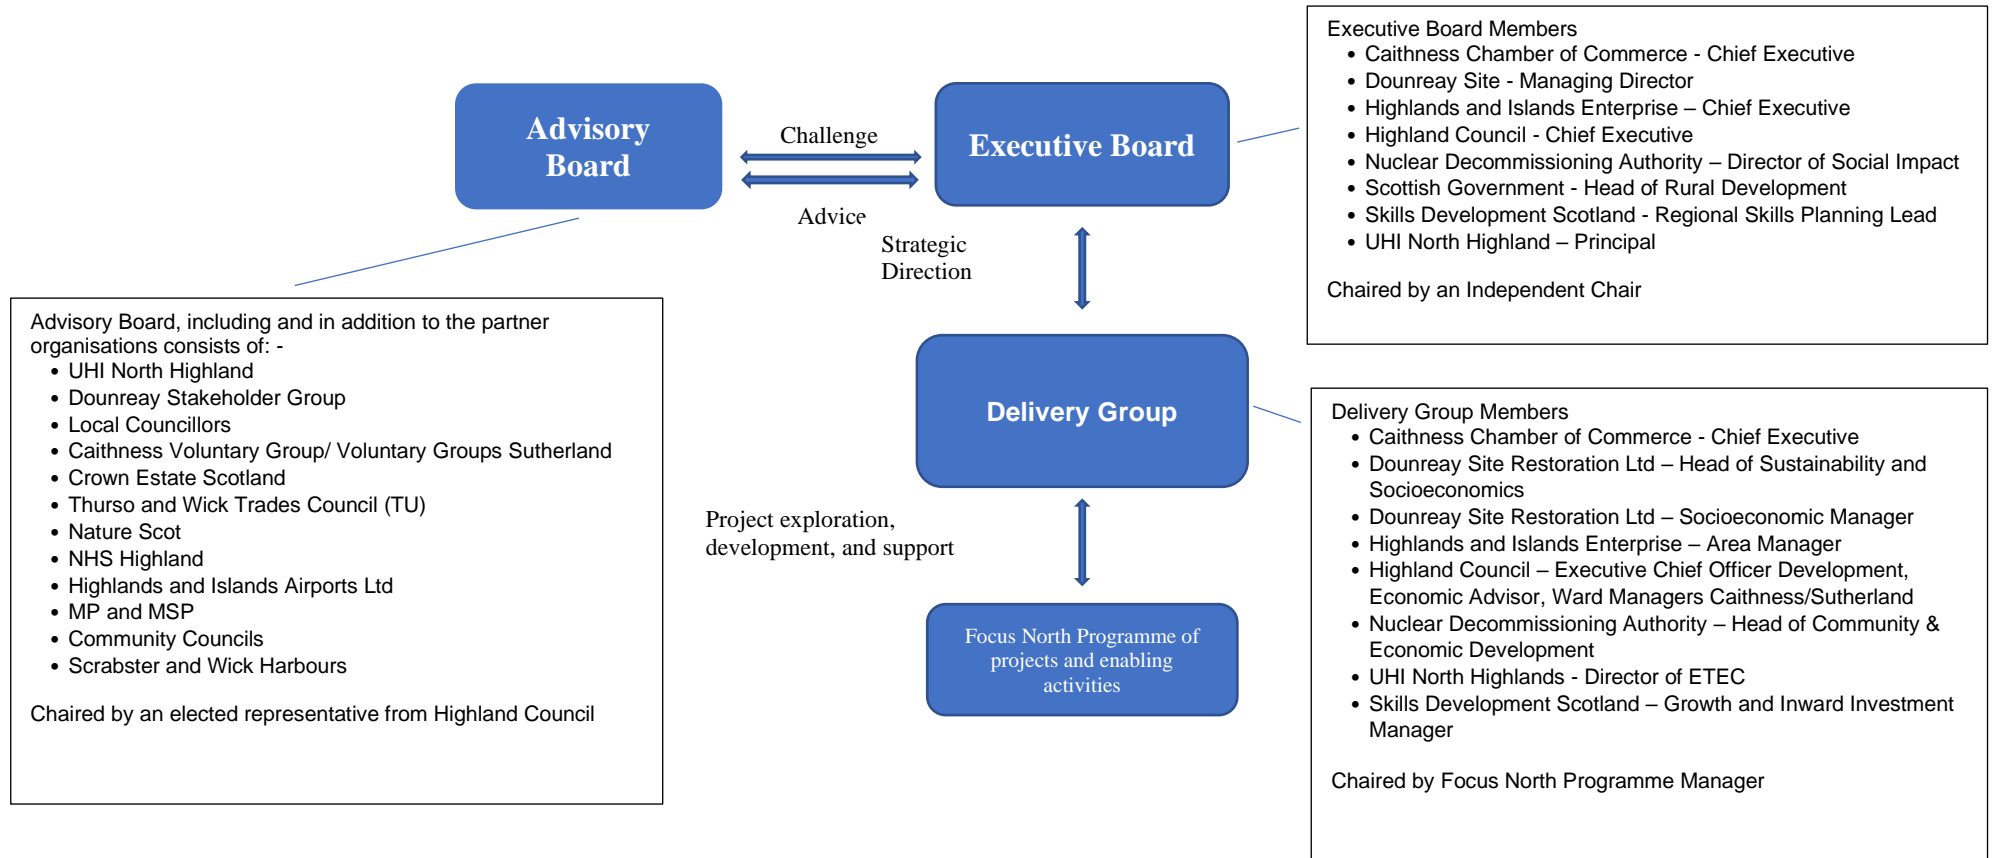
Advisory Board

Challenge

Advice

Executive Board

Executive Board Members
- Caithness Chamber of Commerce - Chief Executive
- Dounreay Site - Managing Director
- Highlands and Islands Enterprise – Chief Executive
- Highland Council - Chief Executive
- Nuclear Decommissioning Authority – Director of Social Impact
- Scottish Government - Head of Rural Development
- Skills Development Scotland - Regional Skills Planning Lead
- UHI North Highland – Principal

Chaired by an Independent Chair

Strategic Direction

Advisory Board, including and in addition to the partner organisations consists of: -
- UHI North Highland
- Dounreay Stakeholder Group
- Local Councillors
- Caithness Voluntary Group/ Voluntary Groups Sutherland
- Crown Estate Scotland
- Thurso and Wick Trades Council (TU)
- Nature Scot
- NHS Highland
- Highlands and Islands Airports Ltd
- MP and MSP
- Community Councils
- Scrabster and Wick Harbours

Chaired by an elected representative from Highland Council

Delivery Group

Delivery Group Members
- Caithness Chamber of Commerce - Chief Executive
- Dounreay Site Restoration Ltd – Head of Sustainability and Socioeconomics
- Dounreay Site Restoration Ltd – Socioeconomic Manager
- Highlands and Islands Enterprise – Area Manager
- Highland Council – Executive Chief Officer Development, Economic Advisor, Ward Managers Caithness/Sutherland
- Nuclear Decommissioning Authority – Head of Community & Economic Development
- UHI North Highlands - Director of ETEC
- Skills Development Scotland – Growth and Inward Investment Manager

Chaired by Focus North Programme Manager

Project exploration, development, and support

Focus North Programme of projects and enabling activities